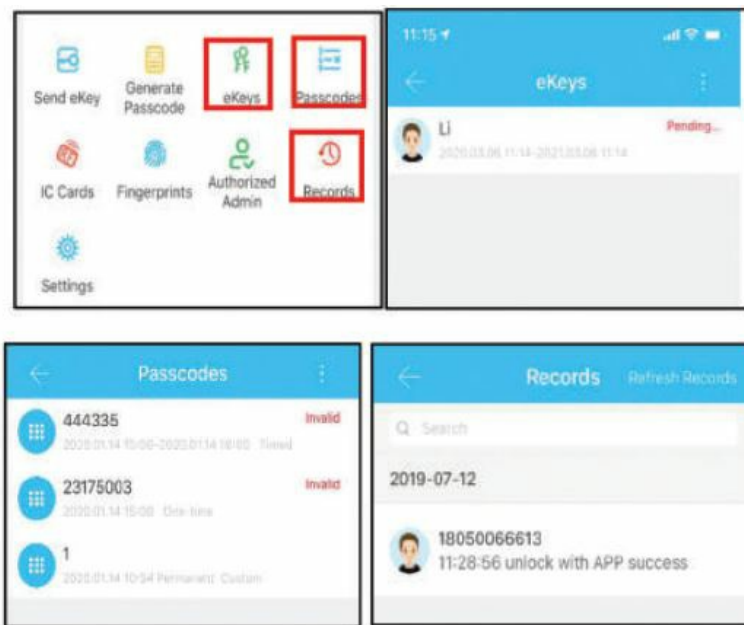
Send eKey
Generate Passcode
eKeys
Passcodes
IC Cards
Fingerprints
Authorized Admin
Records
Settings

11:15

eKeys

Li
2020.03.06 11:14-2021.03.06 11:14
Pending...

Passcodes

444335
2020.01.14 15:00-2020.01.14 16:00 Timed
Invalid

23175003
2020.01.14 15:00 One-time
Invalid

1
2020.01.14 10:54 Permanent Custom

Records
Refresh Records

Search

2019-07-12

18050066613
11:28:56 unlock with APP success